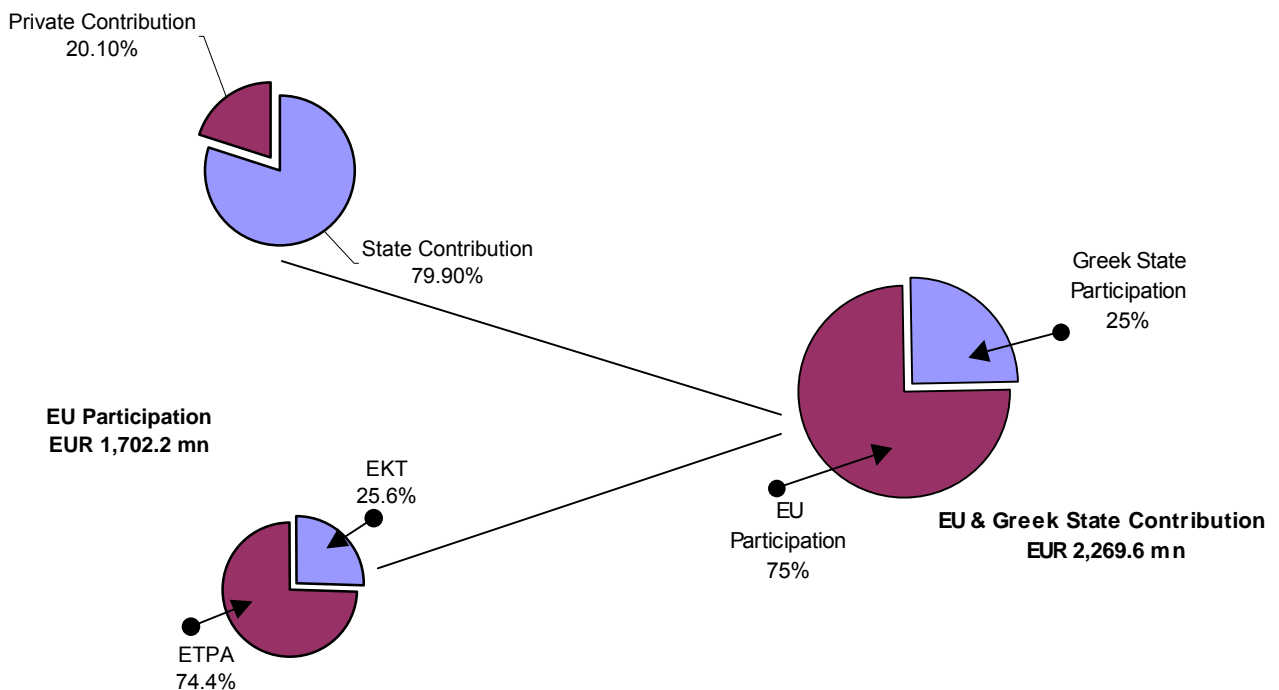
Private Contribution
20.10%

State Contribution
79.90%

Greek State Participation
25%

EU Participation
EUR 1,702.2 mn

EKT
25.6%

EU Participation
75%

EU & Greek State Contribution
EUR 2,269.6 mn

ETPA
74.4%